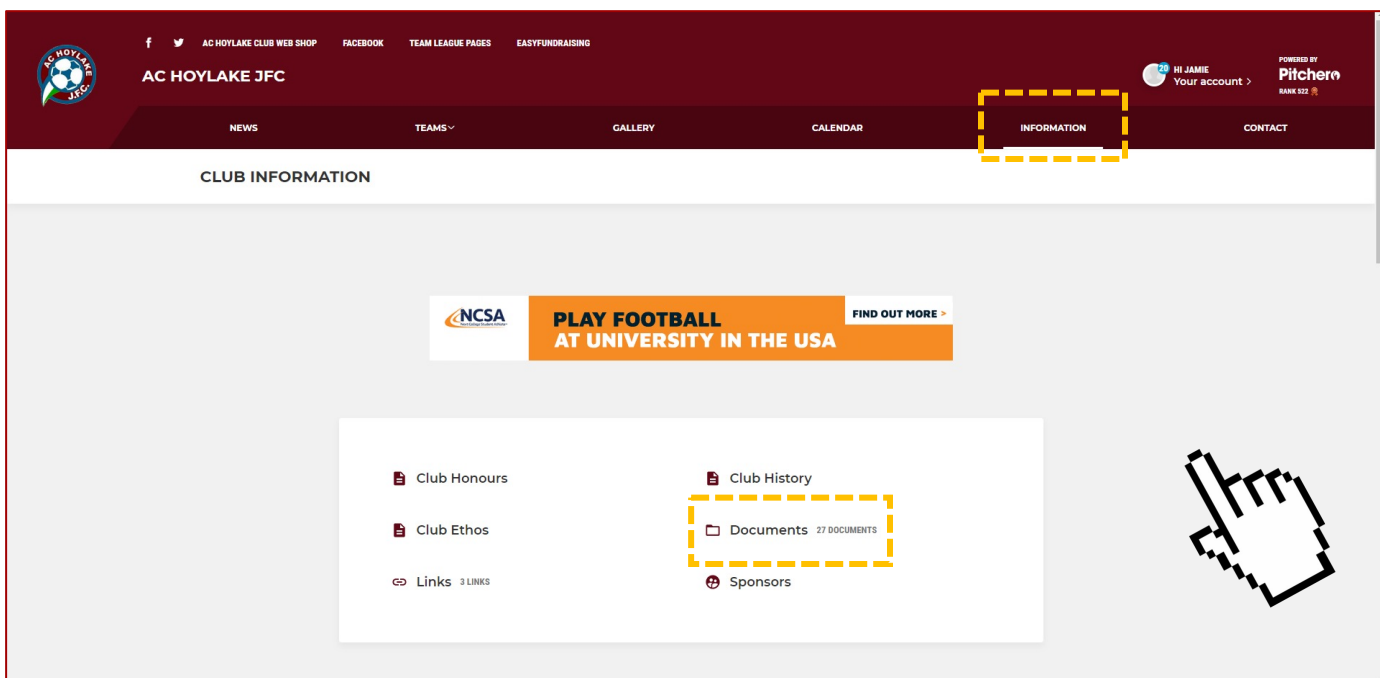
AC HOYLAKE J.F.C.

AC HOYLAKE CLUB WEB SHOP FACEBOOK TEAM LEAGUE PAGES EASYFUNDRAISING

AC HOYLAKE JFC

20 HI JAMIE
Your account >

POWERED BY
Pitchero
RANK 522

NEWS TEAMS GALLERY CALENDAR INFORMATION CONTACT

CLUB INFORMATION

NCSA
PLAY FOOTBALL
AT UNIVERSITY IN THE USA
FIND OUT MORE >

Club Honours
Club History
Club Ethos
Documents 27 DOCUMENTS
Links 3 LINKS
Sponsors